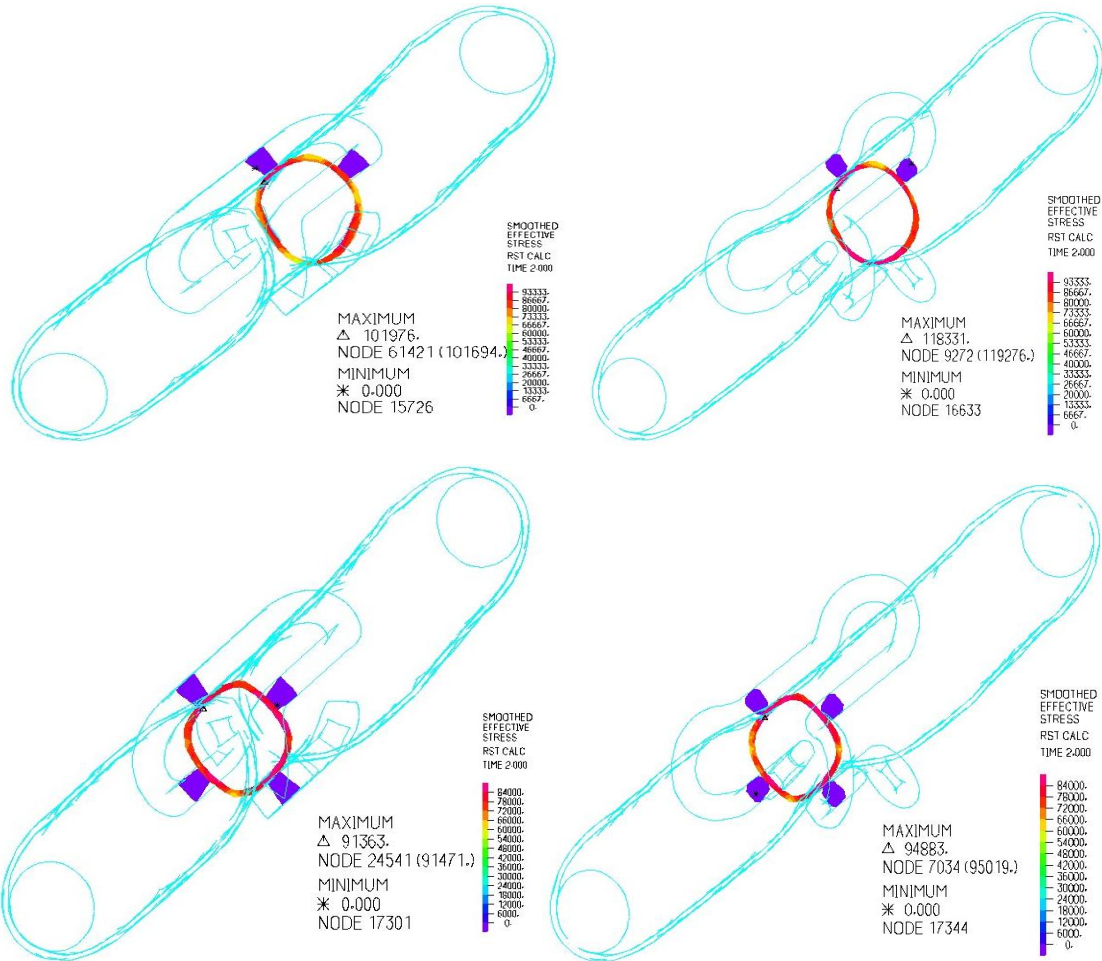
SMOOTHED EFFECTIVE STRESS
RST CALC
TIME 2.000

93333.
86667.
80000.
73333.
66667.
60000.
53333.
46667.
40000.
33333.
26667.
20000.
13333.
6667.
0.

MAXIMUM
△ 101976.
NODE 61421 (101694.)
MINIMUM
✳ 0.000
NODE 15726

SMOOTHED EFFECTIVE STRESS
RST CALC
TIME 2.000

93333.
86667.
80000.
73333.
66667.
60000.
53333.
46667.
40000.
33333.
26667.
20000.
13333.
6667.
0.

MAXIMUM
△ 118331.
NODE 9272 (119276.)
MINIMUM
✳ 0.000
NODE 16633

SMOOTHED EFFECTIVE STRESS
RST CALC
TIME 2.000

84000.
78000.
72000.
66000.
60000.
54000.
48000.
42000.
36000.
30000.
24000.
18000.
12000.
6000.
0.

MAXIMUM
△ 91363.
NODE 24541 (91471.)
MINIMUM
✳ 0.000
NODE 17301

SMOOTHED EFFECTIVE STRESS
RST CALC
TIME 2.000

84000.
78000.
72000.
66000.
60000.
54000.
48000.
42000.
36000.
30000.
24000.
18000.
12000.
6000.
0.

MAXIMUM
△ 94883.
NODE 7034 (95019.)
MINIMUM
✳ 0.000
NODE 17344